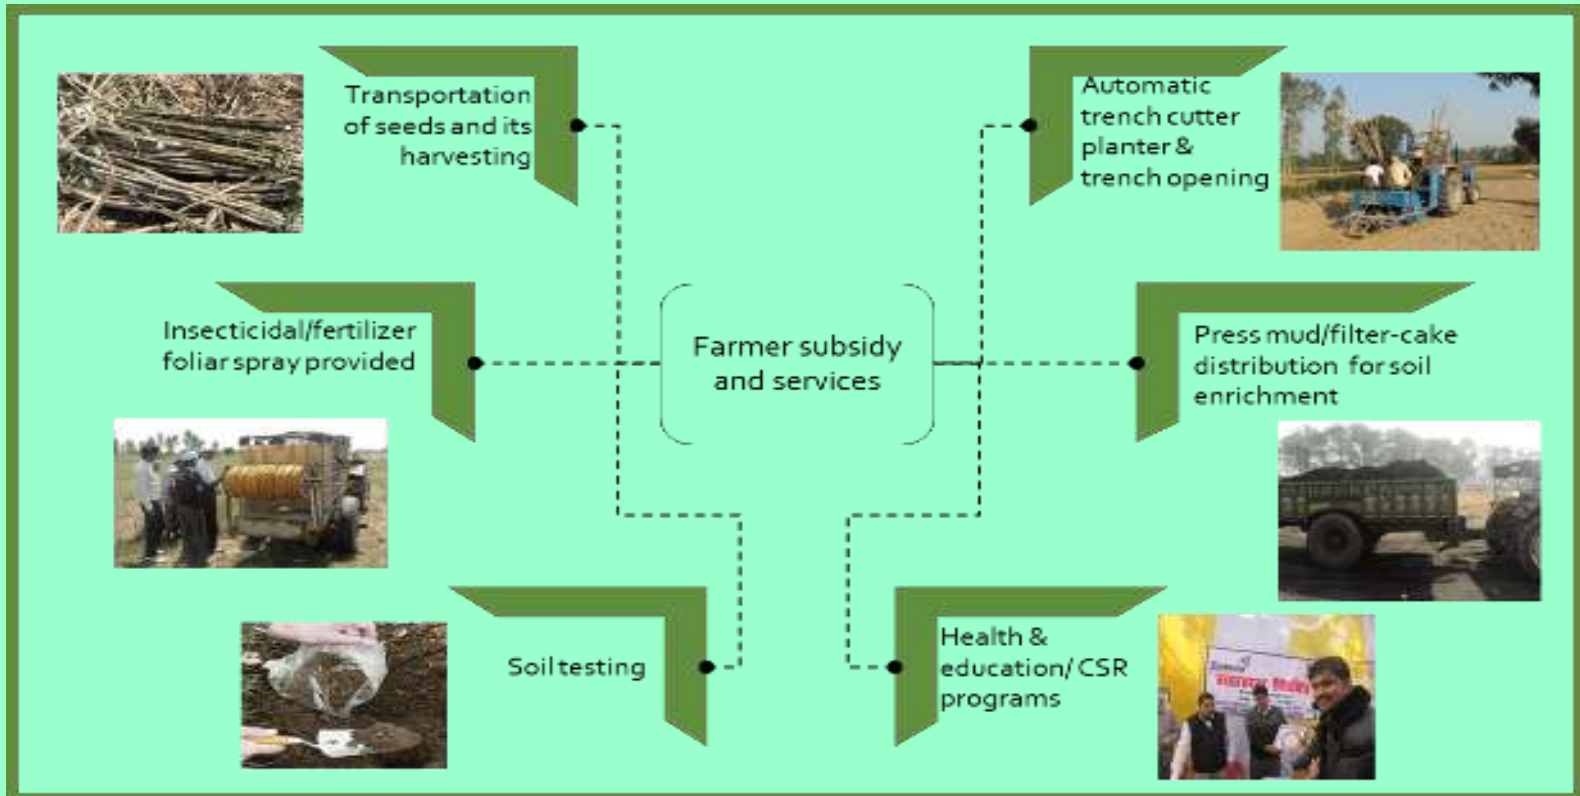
Transportation of seeds and its harvesting

Automatic trench cutter planter & trench opening

Insecticidal/fertilizer foliar spray provided

Farmer subsidy and services

Press mud/filter-cake distribution for soil enrichment

Soil testing

Health & education/ CSR programs